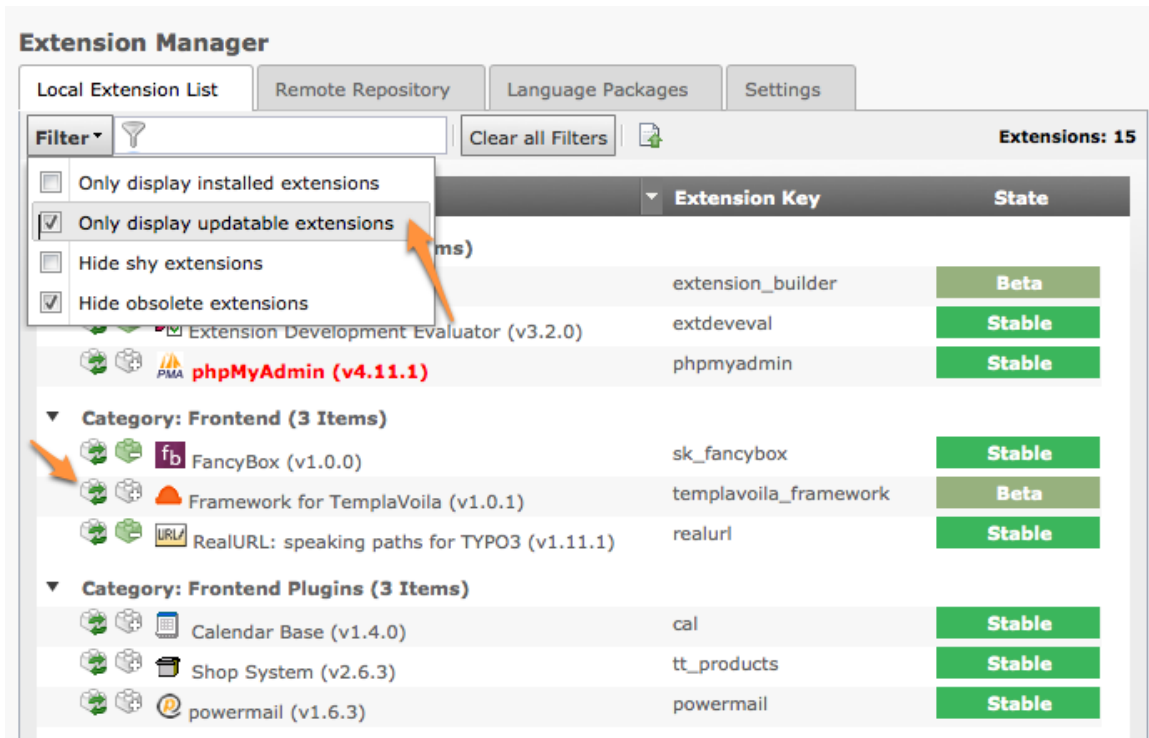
Extension Manager

Local Extension List | Remote Repository | Language Packages | Settings

Filter | Clear all Filters | Extensions: 15

Only display installed extensions
Only display updatable extensions
Hide shy extensions
Hide obsolete extensions

| | Extension Key | State |
|---|---|---|
| ms) | | |
| | extension_builder | Beta |
| Extension Development Evaluator (v3.2.0) | extdeveval | Stable |
| PMA phpMyAdmin (v4.11.1) | phpmyadmin | Stable |
| Category: Frontend (3 Items) | | |
| fb FancyBox (v1.0.0) | sk_fancybox | Stable |
| Framework for TemplaVoila (v1.0.1) | templavoila_framework | Beta |
| URL RealURL: speaking paths for TYPO3 (v1.11.1) | realurl | Stable |
| Category: Frontend Plugins (3 Items) | | |
| Calendar Base (v1.4.0) | cal | Stable |
| Shop System (v2.6.3) | tt_products | Stable |
| powermail (v1.6.3) | powermail | Stable |